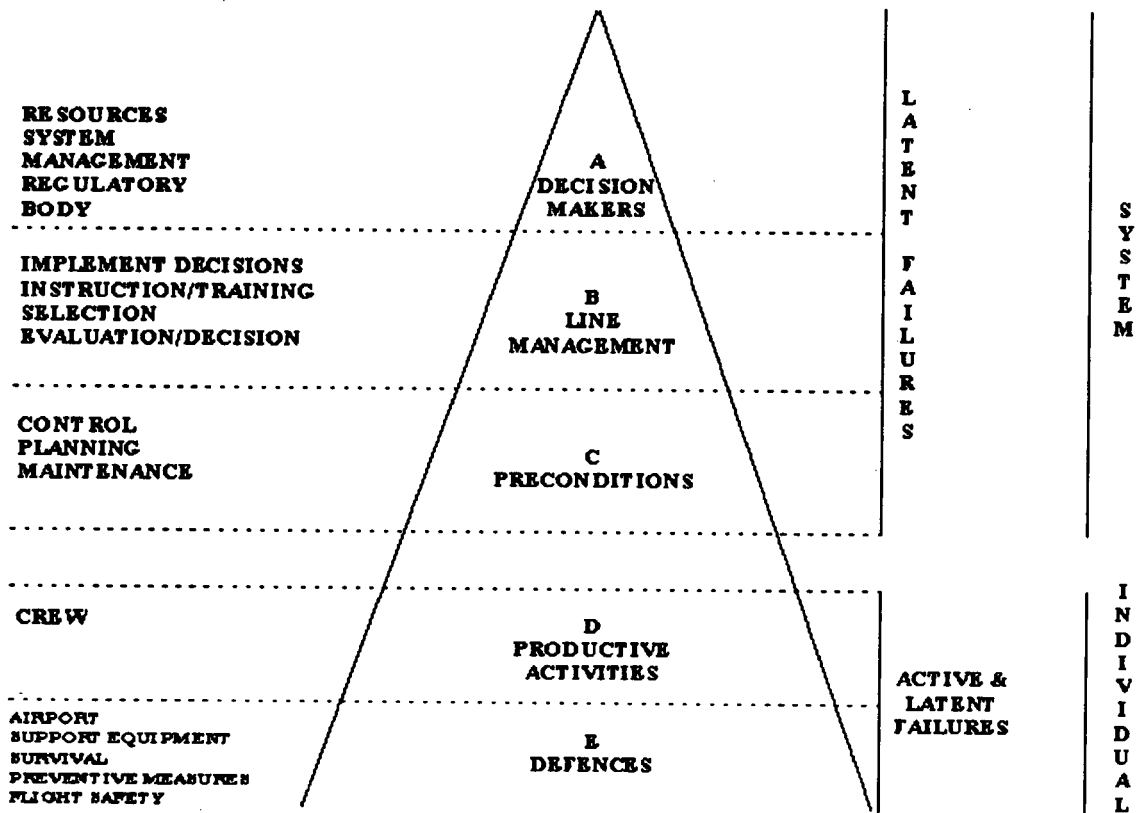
RESOURCES
SYSTEM
MANAGEMENT
REGULATORY
BODY

A
DECISION
MAKERS

LATENT FAILURES

SYSTEM

IMPLEMENT DECISIONS
INSTRUCTION/TRAINING
SELECTION
EVALUATION/DECISION

B
LINE
MANAGEMENT

CONTROL
PLANNING
MAINTENANCE

C
PRECONDITIONS

CREW

D
PRODUCTIVE
ACTIVITIES

ACTIVE &
LATENT
FAILURES

INDIVIDUAL

AIRPORT
SUPPORT EQUIPMENT
SURVIVAL
PREVENTIVE MEASURES
FLIGHT SAFETY

E
DEFENCES